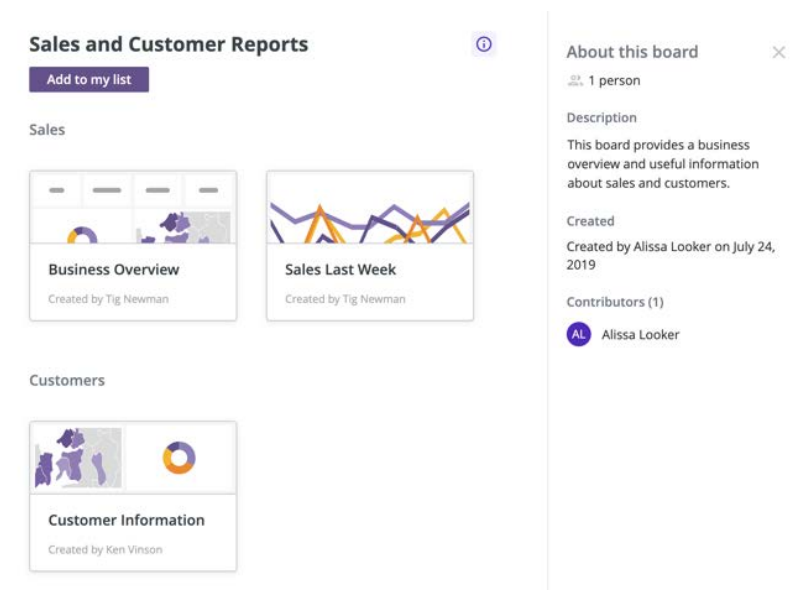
Sales and Customer Reports

Add to my list

Sales

Business Overview

Created by Tig Newman

Sales Last Week

Created by Tig Newman

Customers

Customer Information

Created by Ken Vinson

About this board

1 person

Description

This board provides a business overview and useful information about sales and customers.

Created

Created by Alissa Looker on July 24, 2019

Contributors (1)

AL Alissa Looker